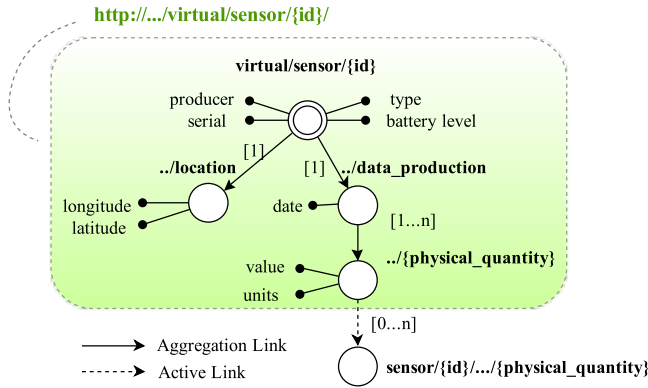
http://.../virtual/sensor/{id}/

virtual/sensor/{id}

producer
serial
type
battery level

[1]
../location
[1]
../data_production

longitude
latitude
date
[1...n]

value
units
../{physical_quantity}

[0...n]

Aggregation Link
Active Link

sensor/{id}/.../{physical_quantity}